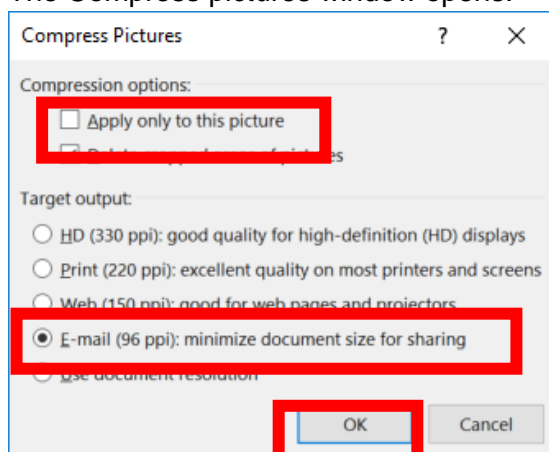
The Compress Pictures window opens.

Compress Pictures ? ×

Compression options:

Apply only to this picture

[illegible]s

Target output:

HD (330 ppi): good quality for high-definition (HD) displays

Print (220 ppi): excellent quality on most printers and screens

Web (150 ppi): good for web pages and projectors

E-mail (96 ppi): minimize document size for sharing

Use document resolution

OK

Cancel